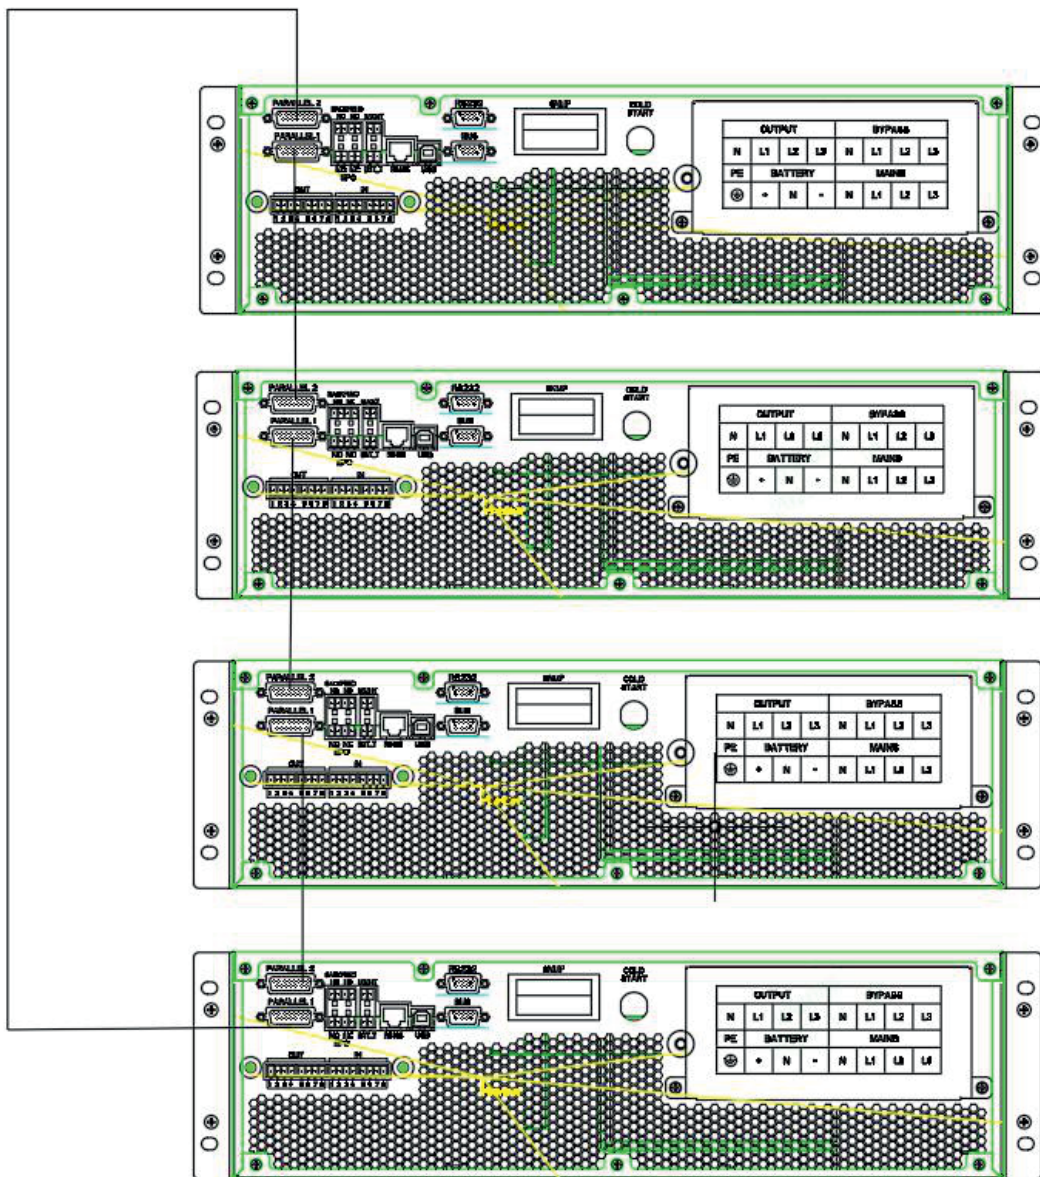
PARALLEL 2
PARALLEL 1
BACKFEED
NO NC
MAINT
NO NC
EPO
EXT.T
SNMP
USB
RS232
SUB
SWAP
COLD START
OUT
IN
1 2 3 4 5 6 7 8
1 2 3 4 5 6 7 8

| OUTPUT | | | | BYPASS | | | |
|---|---|---|---|---|---|---|---|
| N | L1 | L2 | L3 | N | L1 | L2 | L3 |
| PE | BATTERY | | | MAINS | | | |
| ⏚ | + | N | - | N | L1 | L2 | L3 |

PARALLEL 2
PARALLEL 1
BACKFEED
NO NC
MAINT
NO NC
EPO
EXT.T
SNMP
USB
RS232
SUB
SWAP
COLD START
OUT
IN
1 2 3 4 5 6 7 8
1 2 3 4 5 6 7 8

| OUTPUT | | | | BYPASS | | | |
|---|---|---|---|---|---|---|---|
| N | L1 | L2 | L3 | N | L1 | L2 | L3 |
| PE | BATTERY | | | MAINS | | | |
| ⏚ | + | N | - | N | L1 | L2 | L3 |

PARALLEL 2
PARALLEL 1
BACKFEED
NO NC
MAINT
NO NC
EPO
EXT.T
SNMP
USB
RS232
SUB
SWAP
COLD START
OUT
IN
1 2 3 4 5 6 7 8
1 2 3 4 5 6 7 8

| OUTPUT | | | | BYPASS | | | |
|---|---|---|---|---|---|---|---|
| N | L1 | L2 | L3 | N | L1 | L2 | L3 |
| PE | BATTERY | | | MAINS | | | |
| ⏚ | + | N | - | N | L1 | L2 | L3 |

PARALLEL 2
PARALLEL 1
BACKFEED
NO NC
MAINT
NO NC
EPO
EXT.T
SNMP
USB
RS232
SUB
SWAP
COLD START
OUT
IN
1 2 3 4 5 6 7 8
1 2 3 4 5 6 7 8

| OUTPUT | | | | BYPASS | | | |
|---|---|---|---|---|---|---|---|
| N | L1 | L2 | L3 | N | L1 | L2 | L3 |
| PE | BATTERY | | | MAINS | | | |
| ⏚ | + | N | - | N | L1 | L2 | L3 |